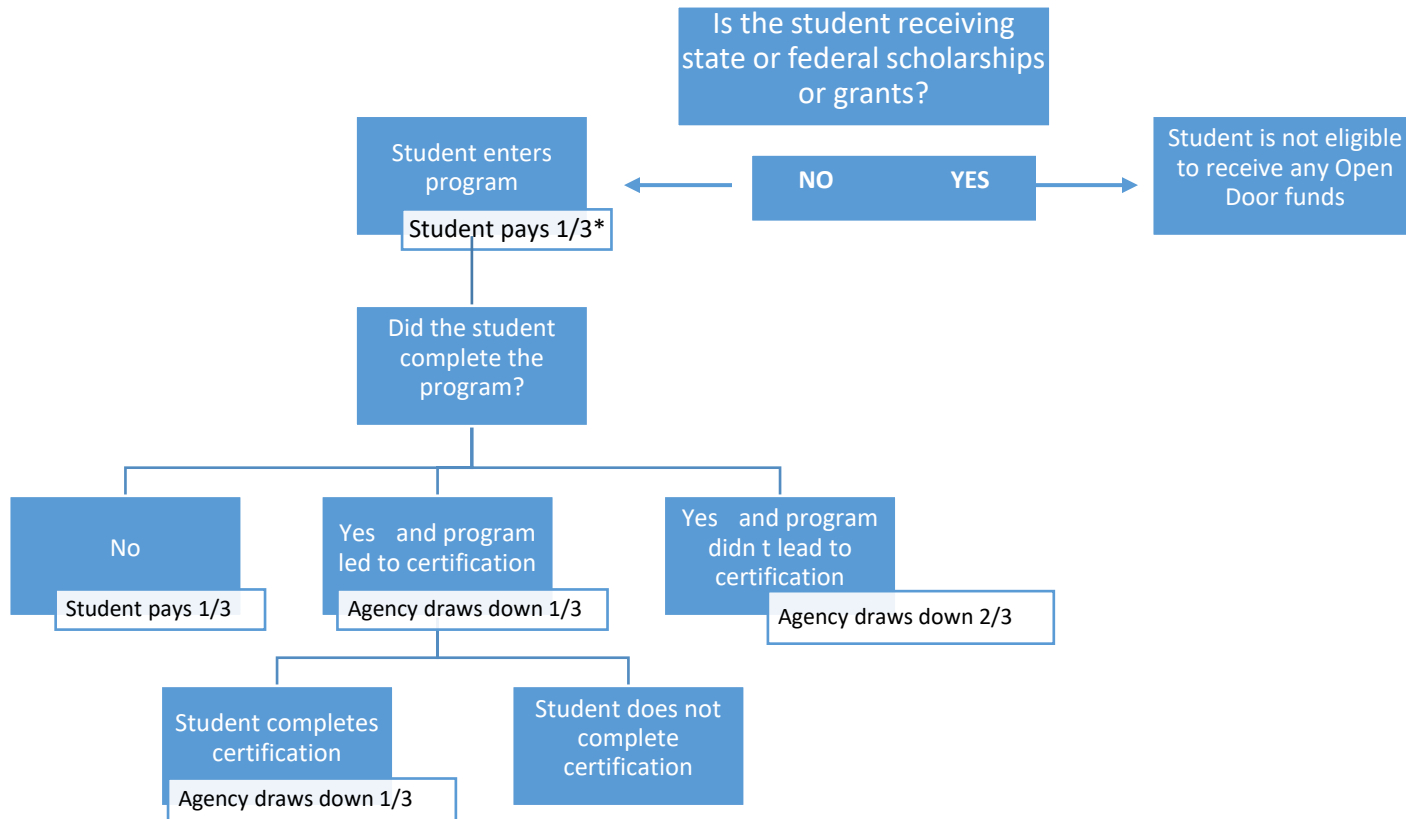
Is the student receiving state or federal scholarships or grants?

Student enters program

Student pays 1/3*

NO

YES

Student is not eligible to receive any Open Door funds

Did the student complete the program?

No

Student pays 1/3

Yes and program led to certification

Agency draws down 1/3

Yes and program didn t lead to certification

Agency draws down 2/3

Student completes certification

Agency draws down 1/3

Student does not complete certification